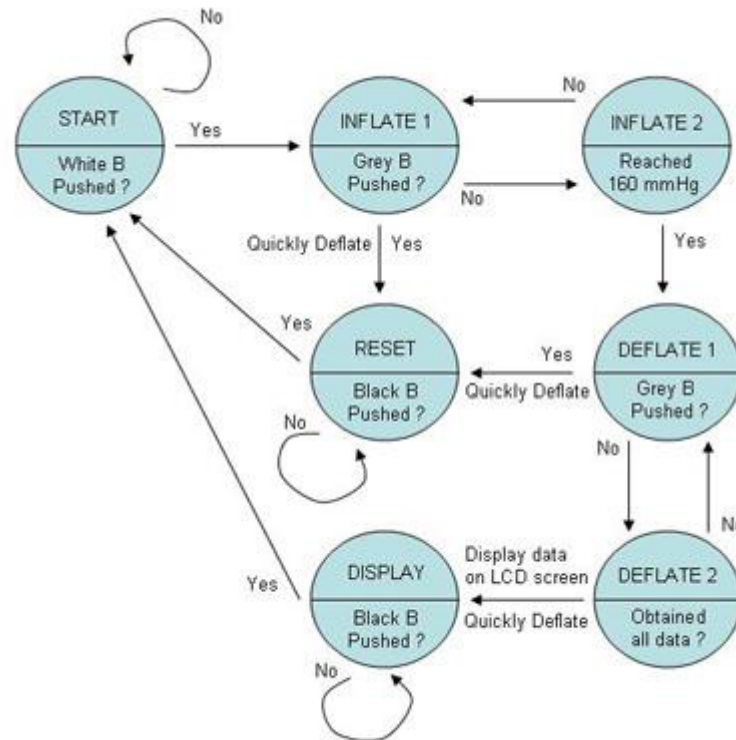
No

START

White B Pushed ?

Yes

INFLATE 1

Grey B Pushed ?

No

No

INFLATE 2

Reached 160 mmHg

Quickly Deflate

Yes

Yes

Yes

RESET

Black B Pushed ?

Yes

Quickly Deflate

DEFLATE 1

Grey B Pushed ?

No

No

No

Yes

DISPLAY

Black B Pushed ?

Display data on LCD screen

Quickly Deflate

DEFLATE 2

Obtained all data ?

No